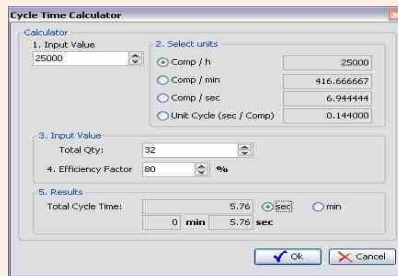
Cycle Time Calculator

Calculator

1. Input Value

25000

2. Select units

Comp / h 25000

Comp / min 416.666667

Comp / sec 6.944444

Unit Cycle (sec / Comp) 0.144000

3. Input Value

Total Qty: 32

4. Efficiency Factor 80 %

5. Results

Total Cycle Time: 5.76 sec min

0 min 5.76 sec

Ok Cancel